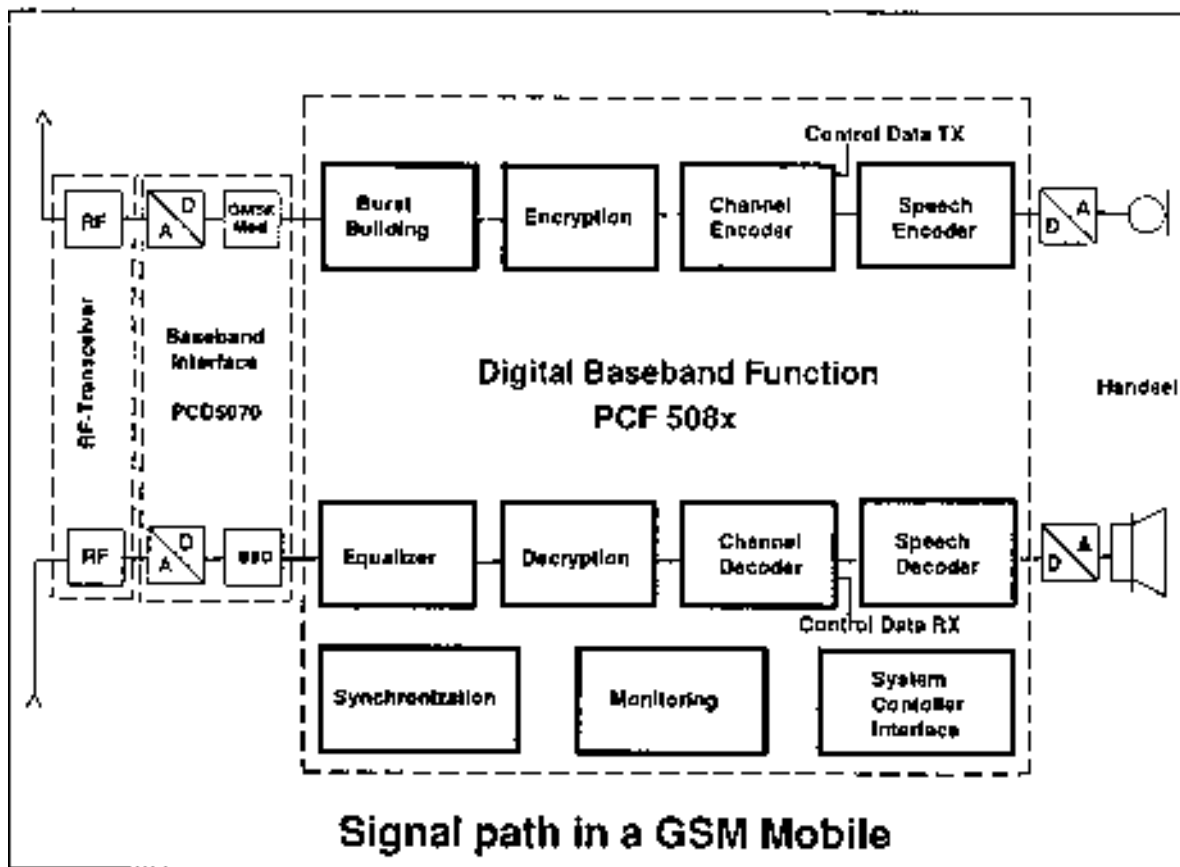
Control Data TX

RF

D

A

GMSK Mod

Burst Building

Encryption

Channel Encoder

Speech Encoder

D

A

RF-Transceiver

Baseband Interface

PCD5070

Digital Baseband Function
PCF 508x

Handset

RF

D

A

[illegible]

Equalizer

Decryption

Channel Decoder

Speech Decoder

D

A

Control Data RX

Synchronization

Monitoring

System Controller Interface

Signal path in a GSM Mobile